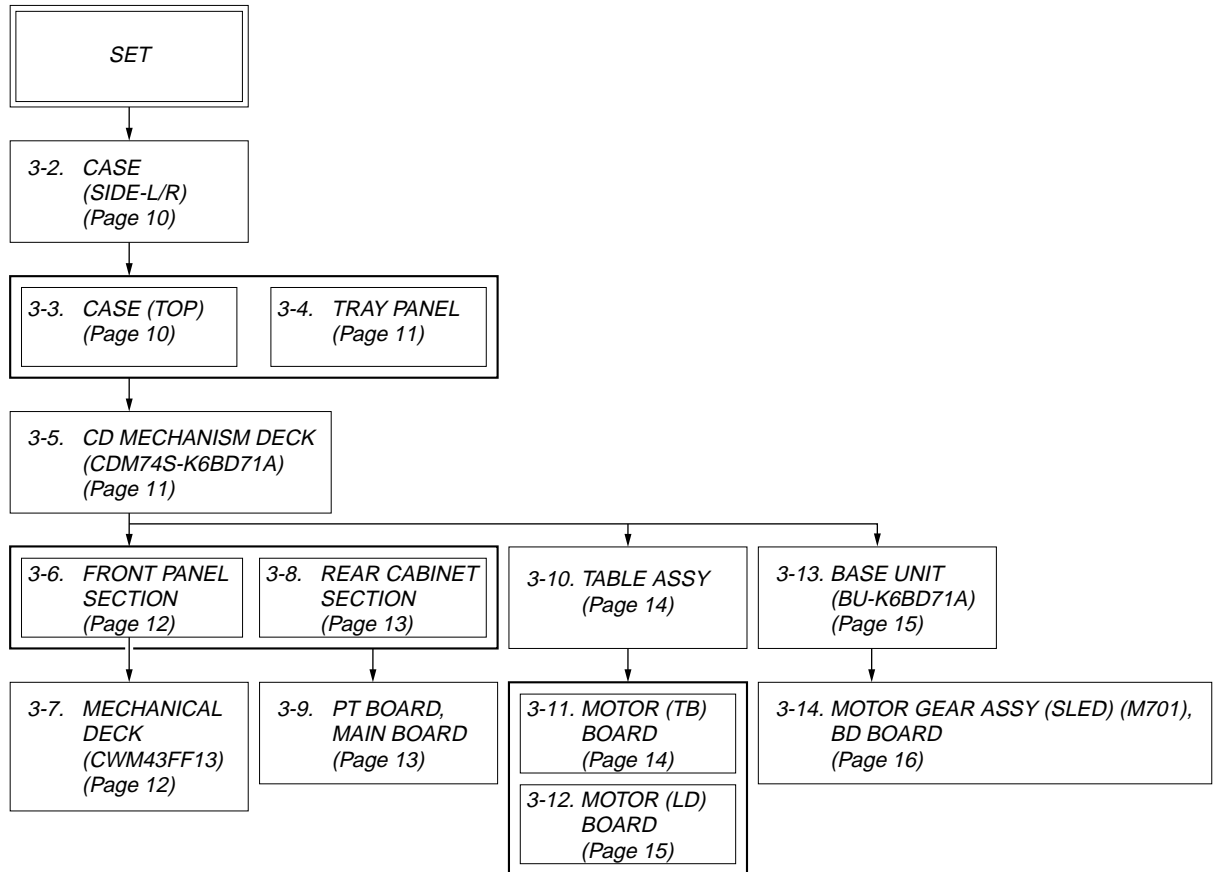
SET

3-2. CASE (SIDE-L/R) (Page 10)

3-3. CASE (TOP) (Page 10)

3-4. TRAY PANEL (Page 11)

3-5. CD MECHANISM DECK (CDM74S-K6BD71A) (Page 11)

3-6. FRONT PANEL SECTION (Page 12)

3-8. REAR CABINET SECTION (Page 13)

3-10. TABLE ASSY (Page 14)

3-13. BASE UNIT (BU-K6BD71A) (Page 15)

3-7. MECHANICAL DECK (CWM43FF13) (Page 12)

3-9. PT BOARD, MAIN BOARD (Page 13)

3-11. MOTOR (TB) BOARD (Page 14)

3-12. MOTOR (LD) BOARD (Page 15)

3-14. MOTOR GEAR ASSY (SLED) (M701), BD BOARD (Page 16)